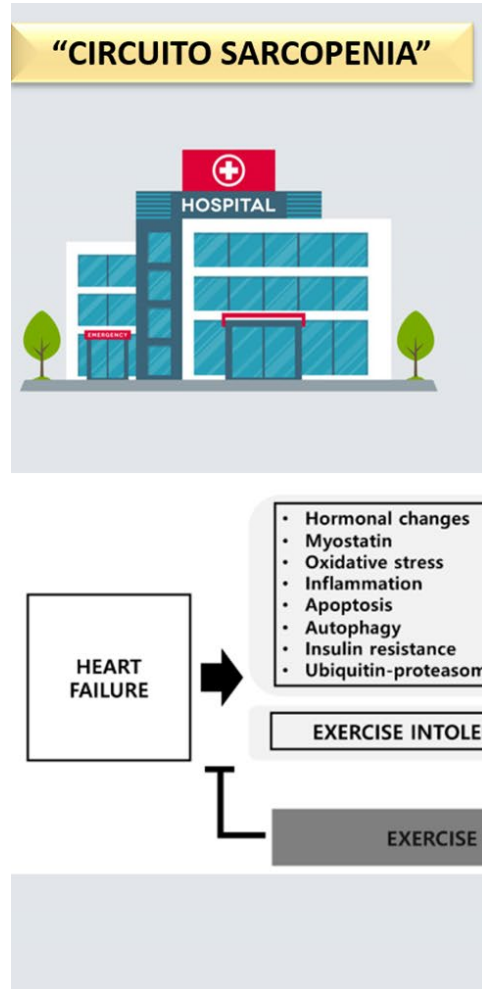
"CIRCUITO SARCOPENIA"

HOSPITAL

EMERGENCY

HEART FAILURE

- Hormonal changes
- Myostatin
- Oxidative stress
- Inflammation
- Apoptosis
- Autophagy
- Insulin resistance
- Ubiquitin-proteasom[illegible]

EXERCISE INTOLE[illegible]

EXERCISE